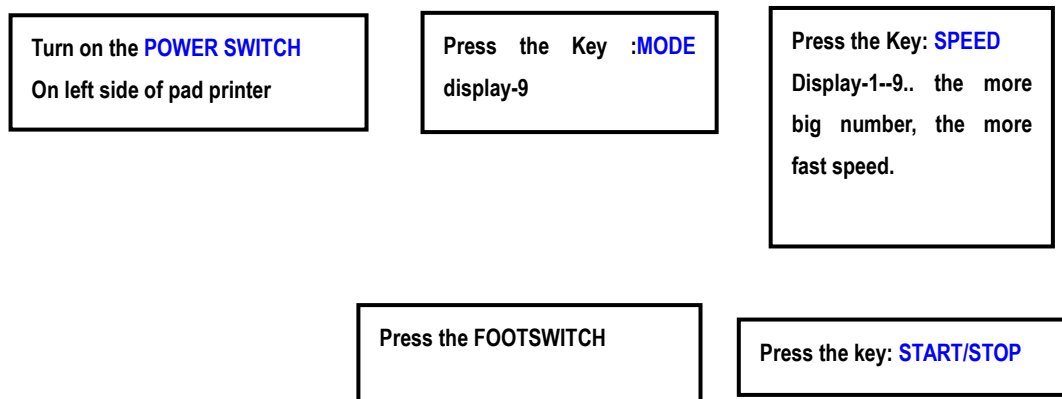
Turn on the POWER SWITCH
On left side of pad printer

Press the Key :MODE display-9

Press the Key: SPEED
Display-1--9.. the more big number, the more fast speed.

Press the FOOTSWITCH

Press the key: START/STOP